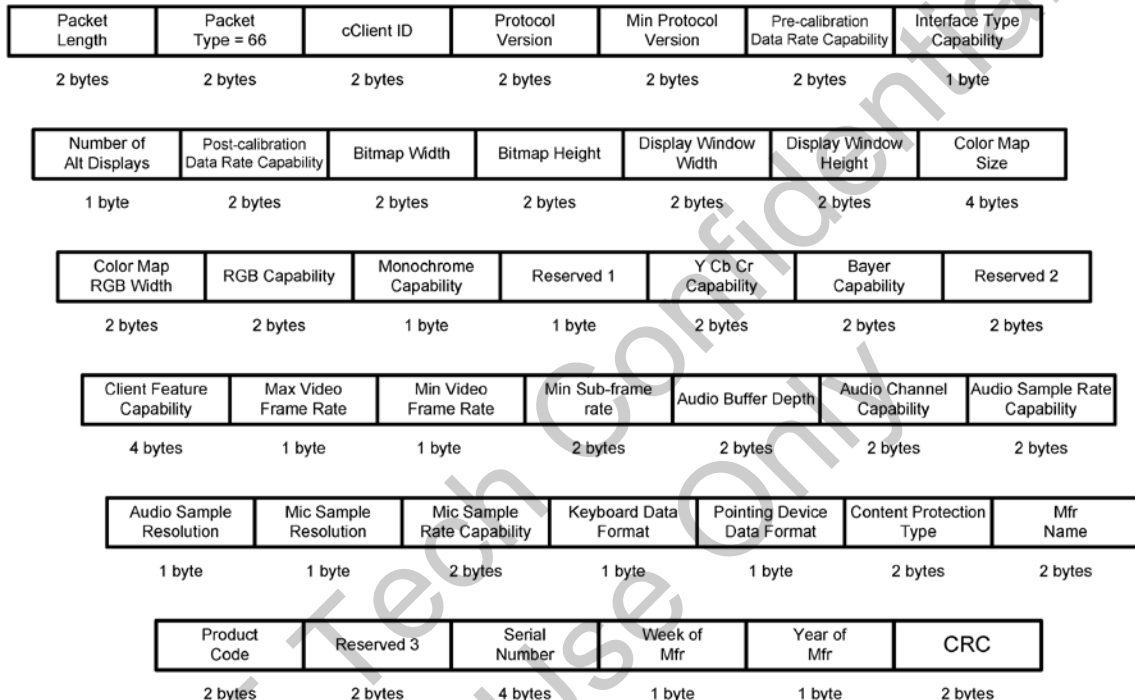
| Packet Length | Packet Type = 66 | cClient ID | Protocol Version | Min Protocol Version | Pre-calibration Data Rate Capability | Interface Type Capability |
|---|---|---|---|---|---|---|
| 2 bytes | 2 bytes | 2 bytes | 2 bytes | 2 bytes | 2 bytes | 1 byte |

| Number of Alt Displays | Post-calibration Data Rate Capability | Bitmap Width | Bitmap Height | Display Window Width | Display Window Height | Color Map Size |
|---|---|---|---|---|---|---|
| 1 byte | 2 bytes | 2 bytes | 2 bytes | 2 bytes | 2 bytes | 4 bytes |

| Color Map RGB Width | RGB Capability | Monochrome Capability | Reserved 1 | Y Cb Cr Capability | Bayer Capability | Reserved 2 |
|---|---|---|---|---|---|---|
| 2 bytes | 2 bytes | 1 byte | 1 byte | 2 bytes | 2 bytes | 2 bytes |

| Client Feature Capability | Max Video Frame Rate | Min Video Frame Rate | Min Sub-frame rate | Audio Buffer Depth | Audio Channel Capability | Audio Sample Rate Capability |
|---|---|---|---|---|---|---|
| 4 bytes | 1 byte | 1 byte | 2 bytes | 2 bytes | 2 bytes | 2 bytes |

| Audio Sample Resolution | Mic Sample Resolution | Mic Sample Rate Capability | Keyboard Data Format | Pointing Device Data Format | Content Protection Type | Mfr Name |
|---|---|---|---|---|---|---|
| 1 byte | 1 byte | 2 bytes | 1 byte | 1 byte | 2 bytes | 2 bytes |

| Product Code | Reserved 3 | Serial Number | Week of Mfr | Year of Mfr | CRC |
|---|---|---|---|---|---|
| 2 bytes | 2 bytes | 4 bytes | 1 byte | 1 byte | 2 bytes |

Tech Confidential
Use Only